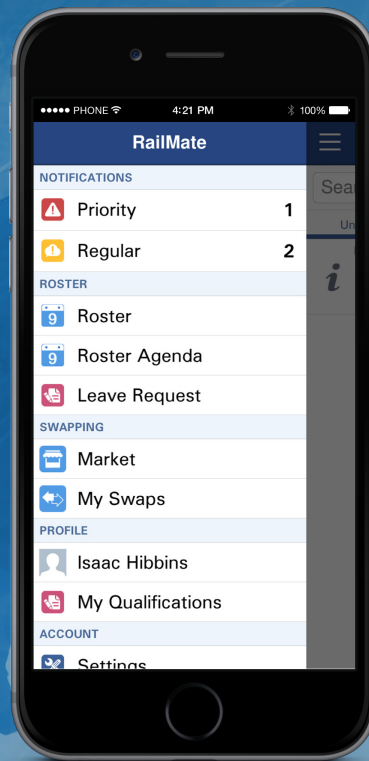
●●●●● PHONE 4:21 PM 100%

RailMate

NOTIFICATIONS

Priority 1

Regular 2

ROSTER

9 Roster

9 Roster Agenda

Leave Request

SWAPPING

Market

My Swaps

PROFILE

Isaac Hibbins

My Qualifications

ACCOUNT

Settings

Sea

Un

i